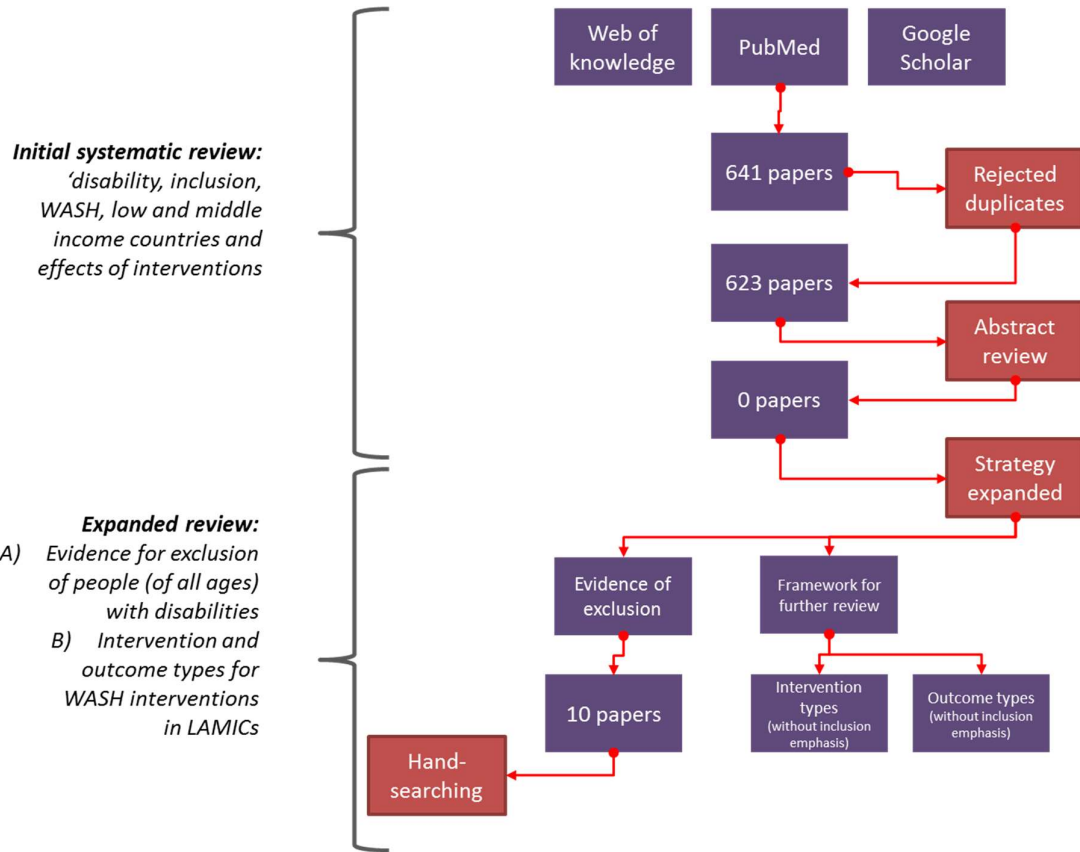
Initial systematic review: 'disability, inclusion, WASH, low and middle income countries and effects of interventions

Web of knowledge

PubMed

Google Scholar

641 papers

Rejected duplicates

623 papers

Abstract review

0 papers

Strategy expanded

Expanded review:
A) Evidence for exclusion of people (of all ages) with disabilities
B) Intervention and outcome types for WASH interventions in LAMICs

Evidence of exclusion

Framework for further review

10 papers

Intervention types (without inclusion emphasis)

Outcome types (without inclusion emphasis)

Hand-searching